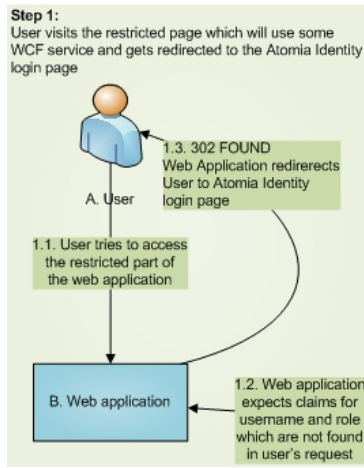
**Step 1:**
User visits the restricted page which will use some WCF service and gets redirected to the Atomia Identity login page

1.3. 302 FOUND
Web Application redirerects User to Atomia Identity login page

A. User

1.1. User tries to access the restricted part of the web application

B. Web application

1.2. Web application expects claims for username and role which are not found in user's request